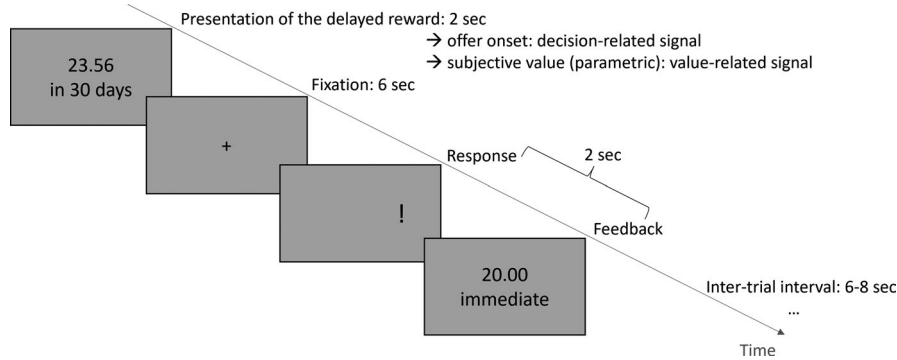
Presentation of the delayed reward: 2 sec
→ offer onset: decision-related signal
→ subjective value (parametric): value-related signal

23.56
in 30 days

Fixation: 6 sec

+

Response

2 sec

!

Feedback

20.00
immediate

Inter-trial interval: 6-8 sec
...

Time